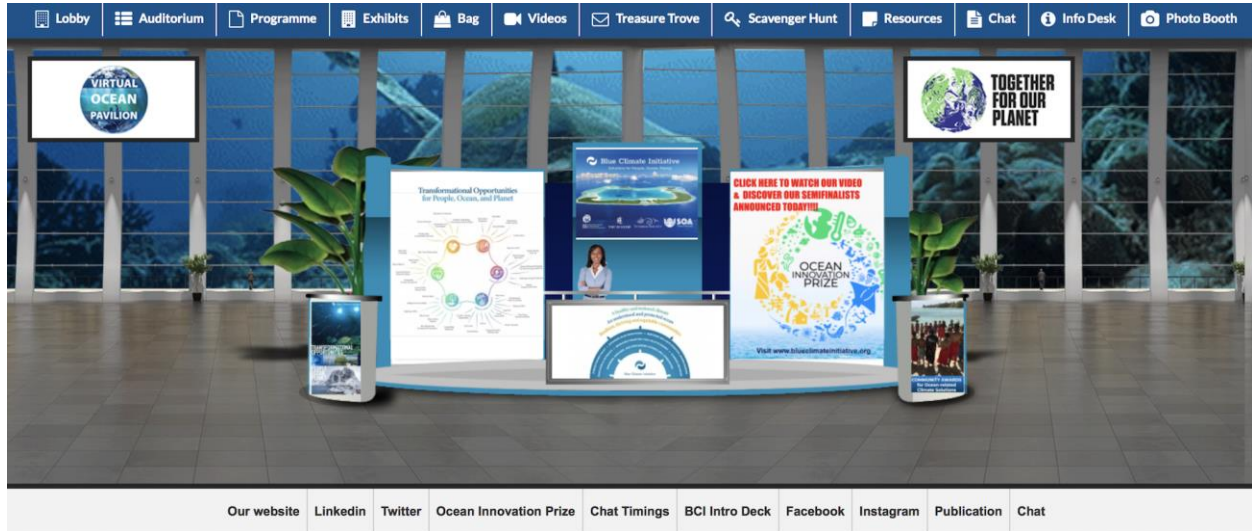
Lobby Auditorium Programme Exhibits Bag Videos Treasure Trove Scavenger Hunt Resources Chat Info Desk Photo Booth

VIRTUAL OCEAN PAVILION

TOGETHER FOR OUR PLANET

Transformational Opportunities for People, Ocean, and Planet

Blue Climate Initiative

SOA

CLICK HERE TO WATCH OUR VIDEO & DISCOVER OUR SEMIFINALISTS ANNOUNCED TODAY!!!!

OCEAN INNOVATION PRIZE

Visit www.blueclimateinitiative.org

COMMUNITY AWARDS for Ocean-related Climate Solutions

Our website Linkedin Twitter Ocean Innovation Prize Chat Timings BCI Intro Deck Facebook Instagram Publication Chat